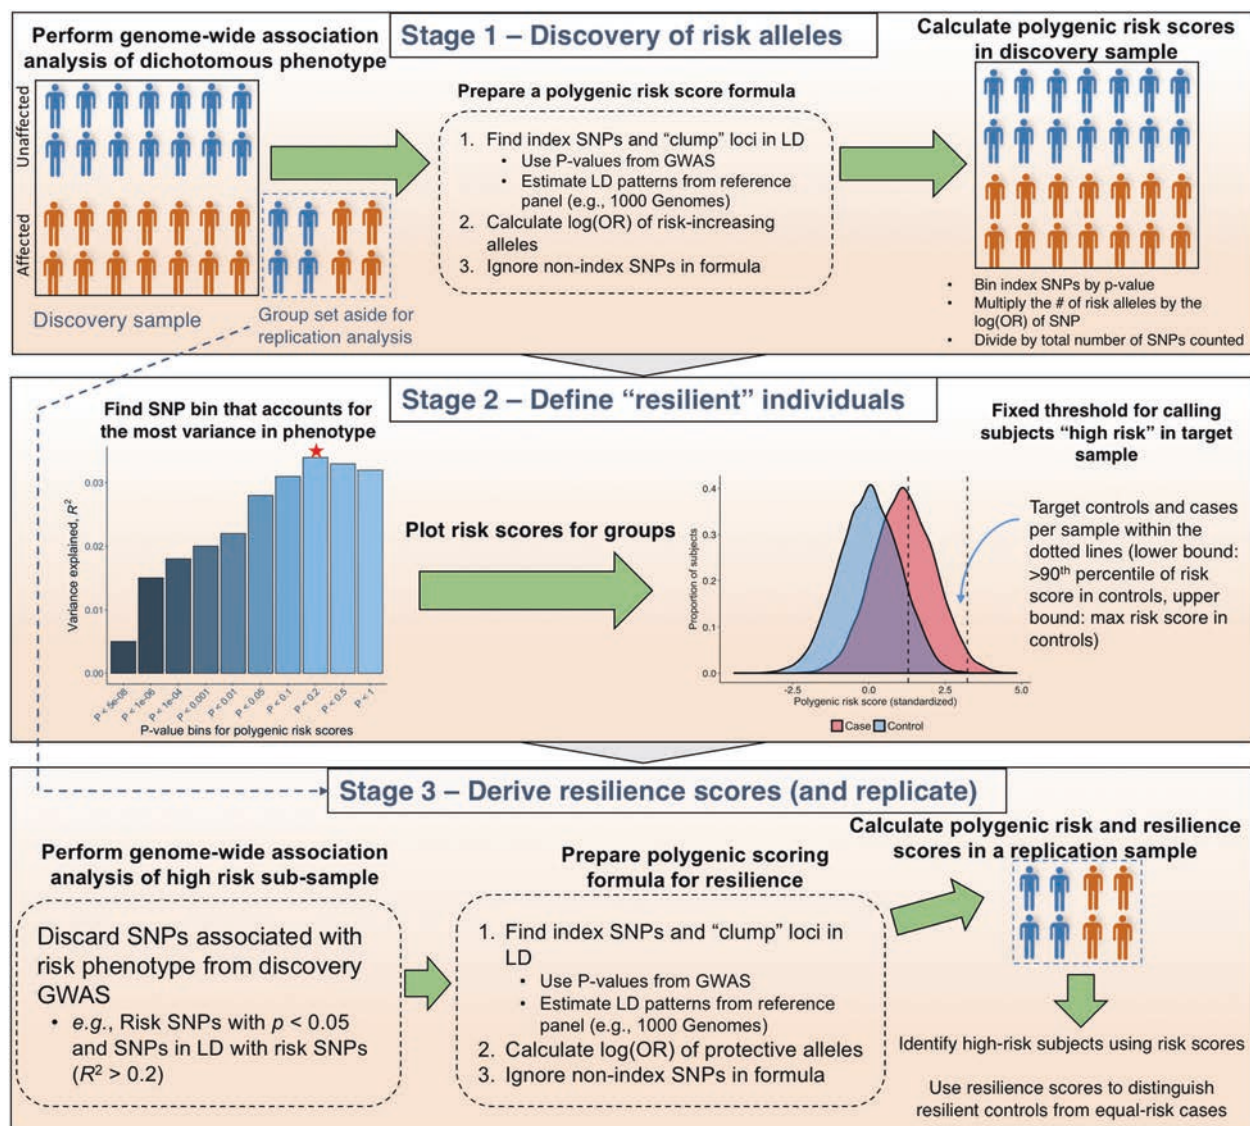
Perform genome-wide association analysis of dichotomous phenotype

Stage 1 – Discovery of risk alleles

Calculate polygenic risk scores in discovery sample

Unaffected

Affected

Discovery sample

Group set aside for replication analysis

Prepare a polygenic risk score formula

1. Find index SNPs and "clump" loci in LD
• Use P-values from GWAS
• Estimate LD patterns from reference panel (e.g., 1000 Genomes)
2. Calculate log(OR) of risk-increasing alleles
3. Ignore non-index SNPs in formula

• Bin index SNPs by p-value
• Multiply the # of risk alleles by the log(OR) of SNP
• Divide by total number of SNPs counted

Stage 2 – Define "resilient" individuals

Find SNP bin that accounts for the most variance in phenotype

Variance explained, $R^2$

0.03
0.02
0.01
0.00

P < 5e-08
P < 1e-06
P < 1e-04
P < 0.001
P < 0.01
P < 0.05
P < 0.1
P < 0.2
P < 0.5
P < 1

P-value bins for polygenic risk scores

Plot risk scores for groups

Proportion of subjects

0.4
0.3
0.2
0.1
0.0

-2.5
0.0
2.5
5.0

Polygenic risk score (standardized)

Case Control

Fixed threshold for calling subjects "high risk" in target sample

Target controls and cases per sample within the dotted lines (lower bound: >90$^{th}$ percentile of risk score in controls, upper bound: max risk score in controls)

Stage 3 – Derive resilience scores (and replicate)

Perform genome-wide association analysis of high risk sub-sample

Discard SNPs associated with risk phenotype from discovery GWAS
• e.g., Risk SNPs with $p$ < 0.05 and SNPs in LD with risk SNPs ($R^2$ > 0.2)

Prepare polygenic scoring formula for resilience

1. Find index SNPs and "clump" loci in LD
• Use P-values from GWAS
• Estimate LD patterns from reference panel (e.g., 1000 Genomes)
2. Calculate log(OR) of protective alleles
3. Ignore non-index SNPs in formula

Calculate polygenic risk and resilience scores in a replication sample

Identify high-risk subjects using risk scores

Use resilience scores to distinguish resilient controls from equal-risk cases